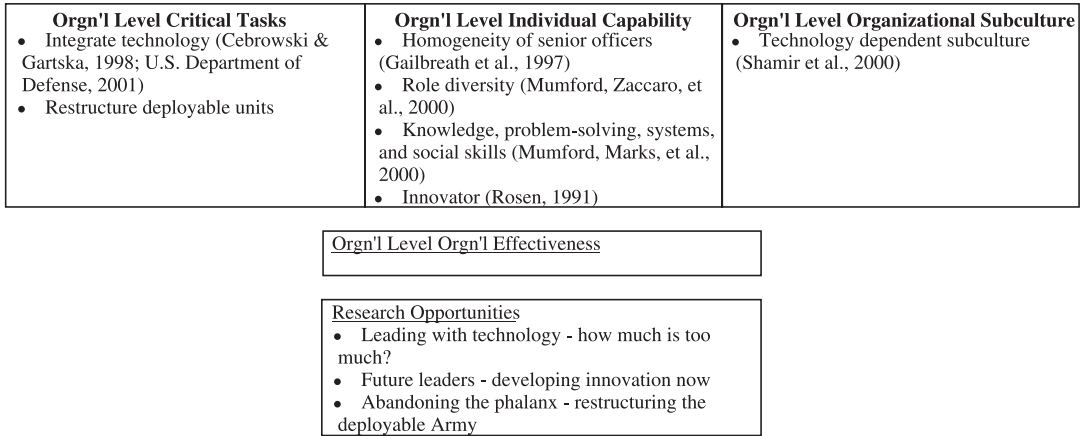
| Orgn'l Level Critical Tasks | Orgn'l Level Individual Capability | Orgn'l Level Organizational Subculture |
|---|---|---|
| • Integrate technology (Cebrowski & Gartska, 1998; U.S. Department of Defense, 2001)<br>• Restructure deployable units | • Homogeneity of senior officers (Gailbreath et al., 1997)<br>• Role diversity (Mumford, Zaccaro, et al., 2000)<br>• Knowledge, problem-solving, systems, and social skills (Mumford, Marks, et al., 2000)<br>• Innovator (Rosen, 1991) | • Technology dependent subculture (Shamir et al., 2000) |

Orgn'l Level Orgn'l Effectiveness

Research Opportunities
• Leading with technology - how much is too much?
• Future leaders - developing innovation now
• Abandoning the phalanx - restructuring the deployable Army